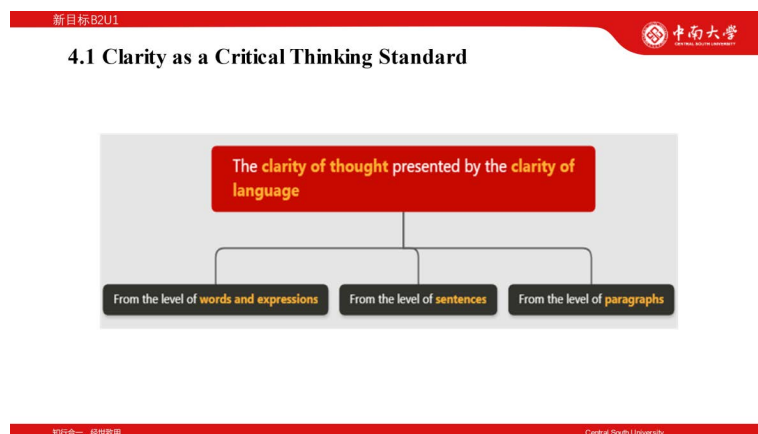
新目标B2U1

中南大学
CENTRAL SOUTH UNIVERSITY

4.1 Clarity as a Critical Thinking Standard

The clarity of thought presented by the clarity of language

From the level of words and expressions

From the level of sentences

From the level of paragraphs

知行合一 经世致用

Central South University